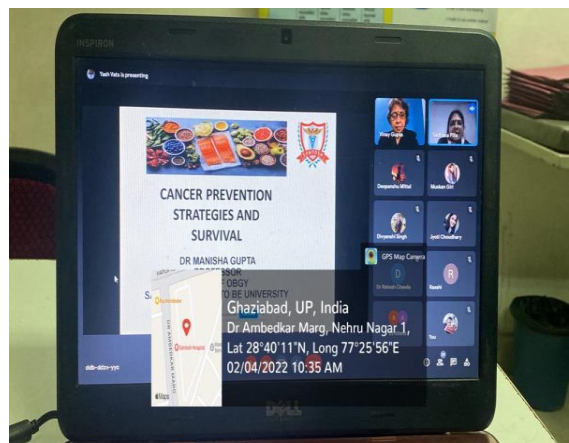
INSPIRON

Yash Vats is presenting

CANCER PREVENTION STRATEGIES AND SURVIVAL

DR MANISHA GUPTA
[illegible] PROFESSOR
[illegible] OF OBGY
S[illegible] TO BE UNIVERSITY

Vinay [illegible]
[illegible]
Deepanshu Mittal
Muskan Giri
Divyanshi Singh
Jyoti Choudhary
Dr Rakesh Chawla
Raashi
You

GPS Map Camera

Ghaziabad, UP, India
Dr Ambedkar Marg, Nehru Nagar 1,
Lat 28°40'11"N, Long 77°25'56"E
02/04/2022 10:35 AM

dxb-dzn-yyc

DELL